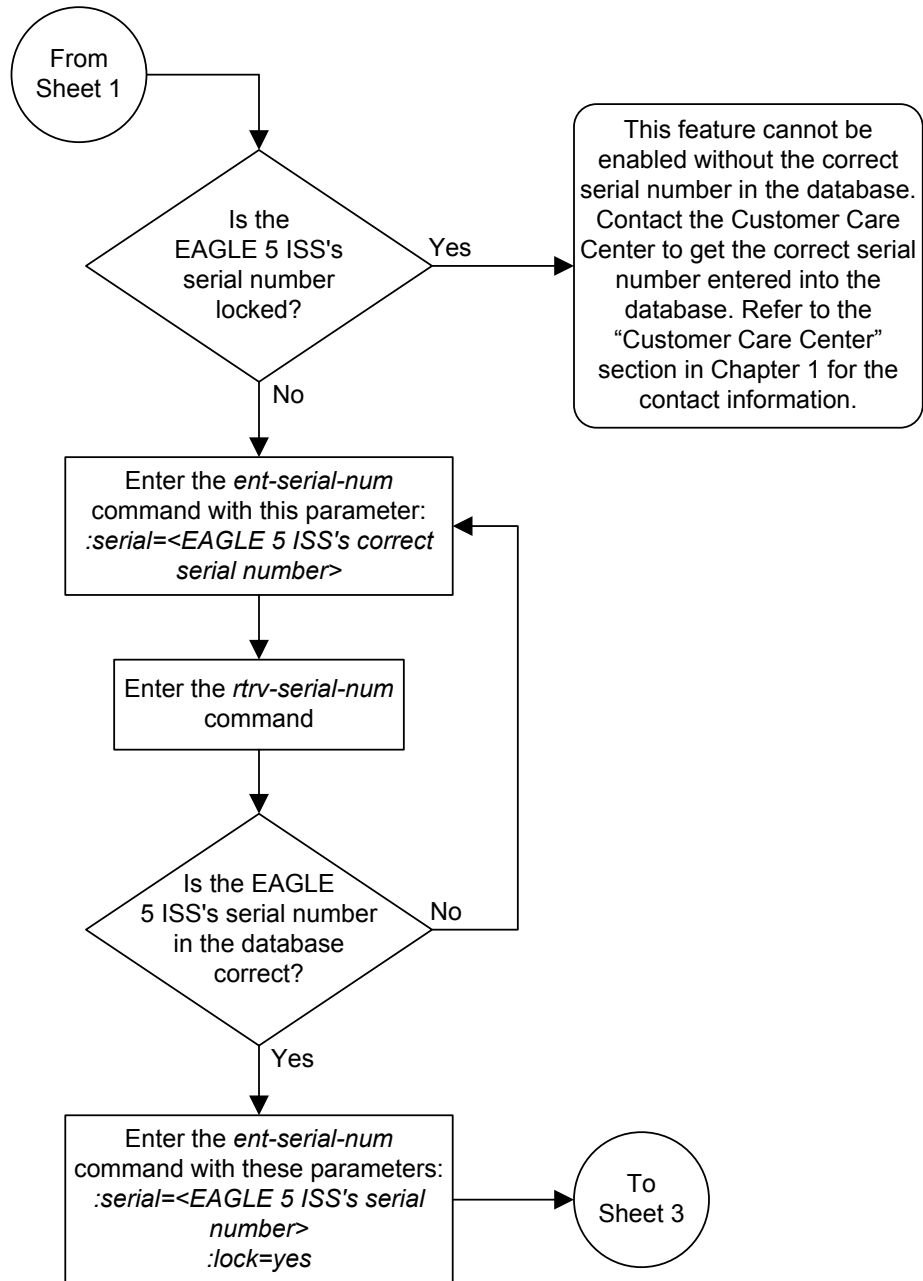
From Sheet 1

Is the EAGLE 5 ISS's serial number locked?

Yes

This feature cannot be enabled without the correct serial number in the database. Contact the Customer Care Center to get the correct serial number entered into the database. Refer to the "Customer Care Center" section in Chapter 1 for the contact information.

No

Enter the ent-serial-num command with this parameter: :serial=<EAGLE 5 ISS's correct serial number>

Enter the rtrv-serial-num command

Is the EAGLE 5 ISS's serial number in the database correct?

No

Yes

Enter the ent-serial-num command with these parameters: :serial=<EAGLE 5 ISS's serial number> :lock=yes

To Sheet 3